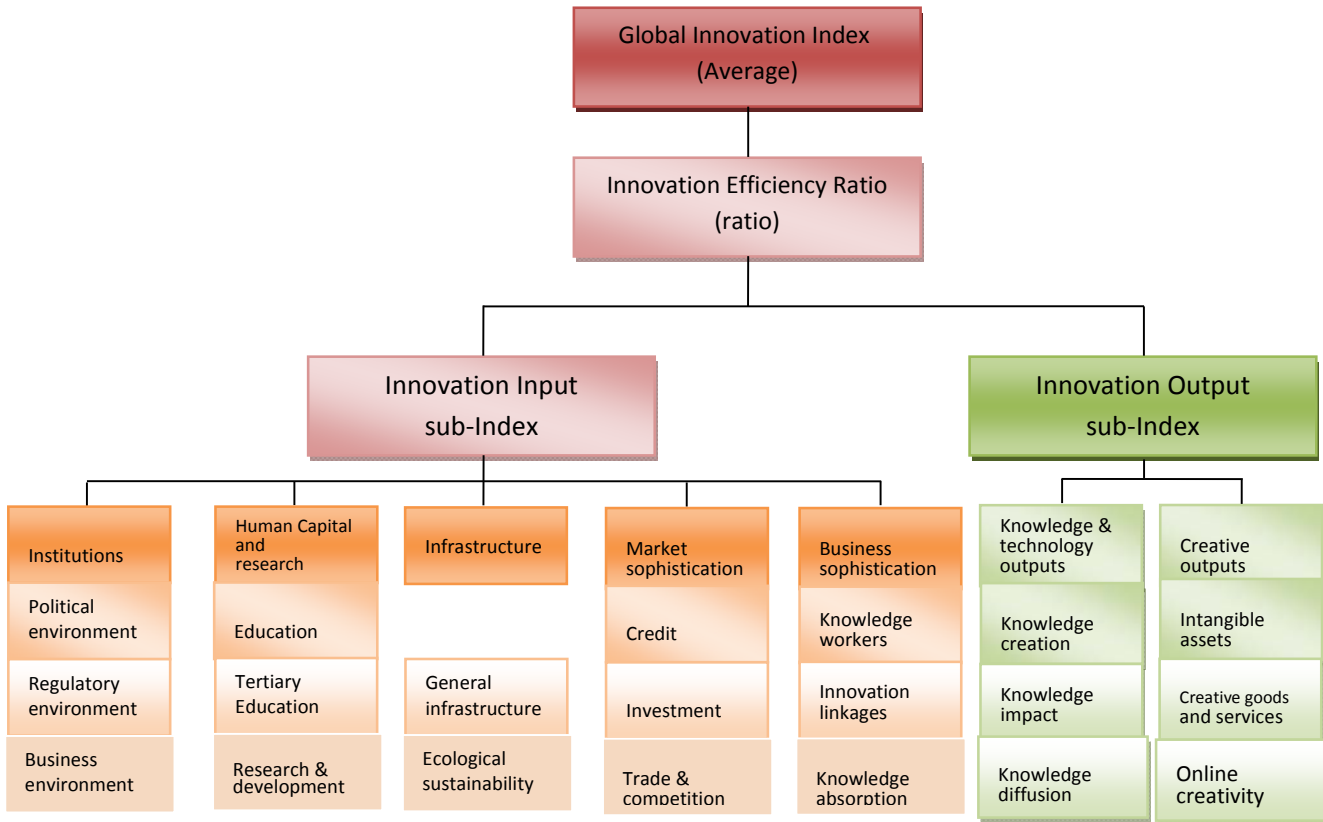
Global Innovation Index (Average)

Innovation Efficiency Ratio (ratio)

Innovation Input sub-Index

Innovation Output sub-Index

Institutions

Political environment

Regulatory environment

Business environment

Human Capital and research

Education

Tertiary Education

Research & development

Infrastructure

General infrastructure

Ecological sustainability

Market sophistication

Credit

Investment

Trade & competition

Business sophistication

Knowledge workers

Innovation linkages

Knowledge absorption

Knowledge & technology outputs

Knowledge creation

Knowledge impact

Knowledge diffusion

Creative outputs

Intangible assets

Creative goods and services

Online creativity